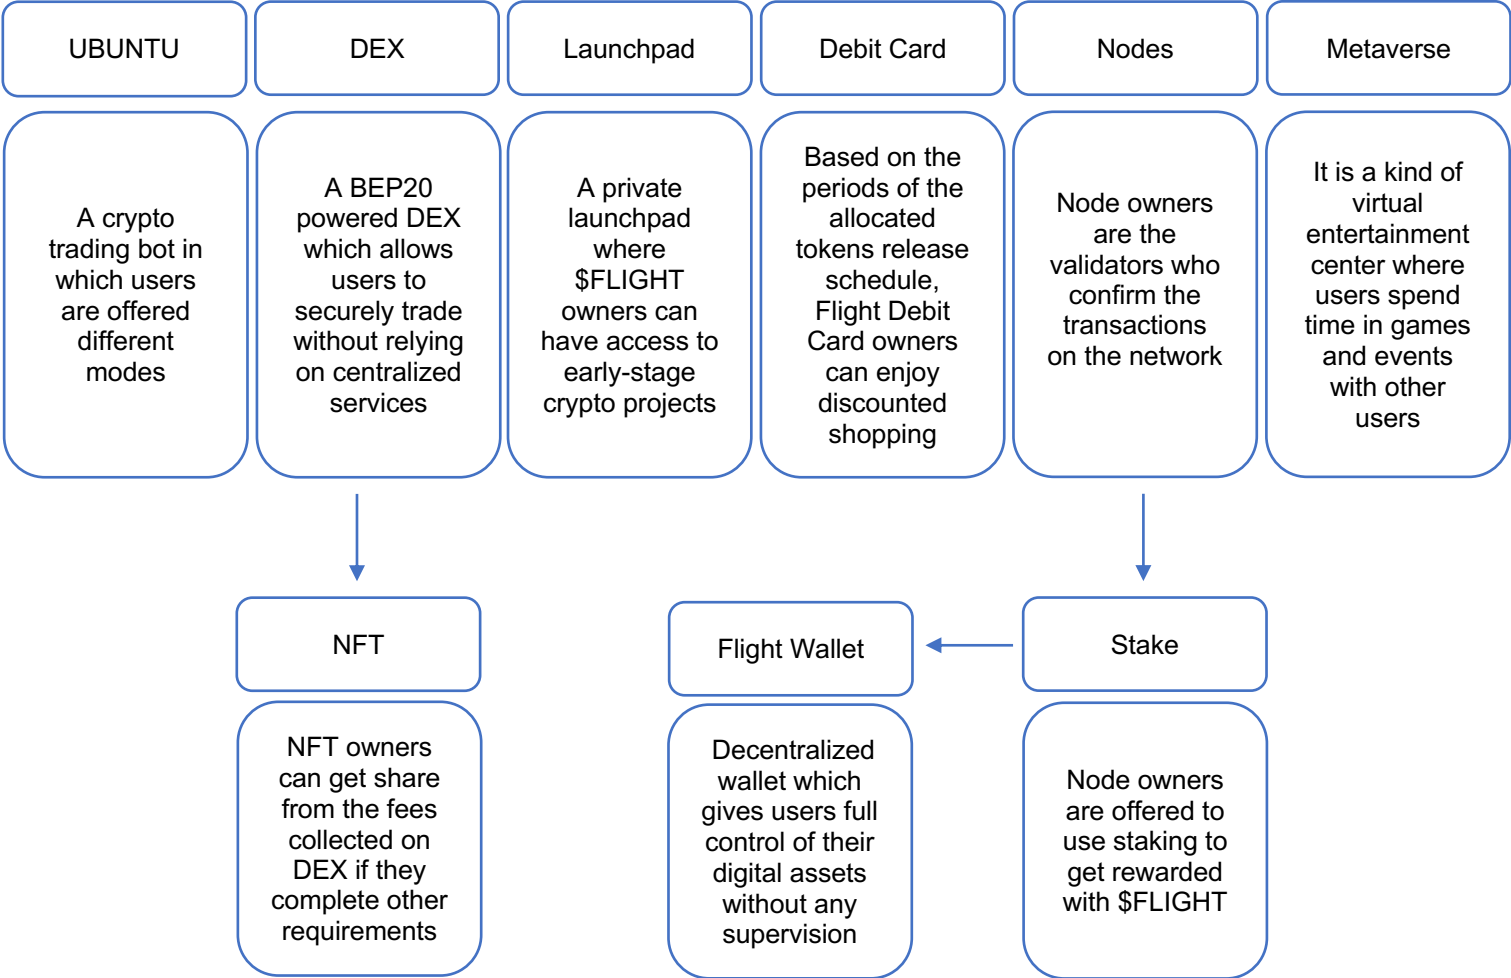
UBUNTU

A crypto trading bot in which users are offered different modes

DEX

A BEP20 powered DEX which allows users to securely trade without relying on centralized services

Launchpad

A private launchpad where \$FLIGHT owners can have access to early-stage crypto projects

Debit Card

Based on the periods of the allocated tokens release schedule, Flight Debit Card owners can enjoy discounted shopping

Nodes

Node owners are the validators who confirm the transactions on the network

Metaverse

It is a kind of virtual entertainment center where users spend time in games and events with other users

NFT

NFT owners can get share from the fees collected on DEX if they complete other requirements

Flight Wallet

Decentralized wallet which gives users full control of their digital assets without any supervision

Stake

Node owners are offered to use staking to get rewarded with \$FLIGHT